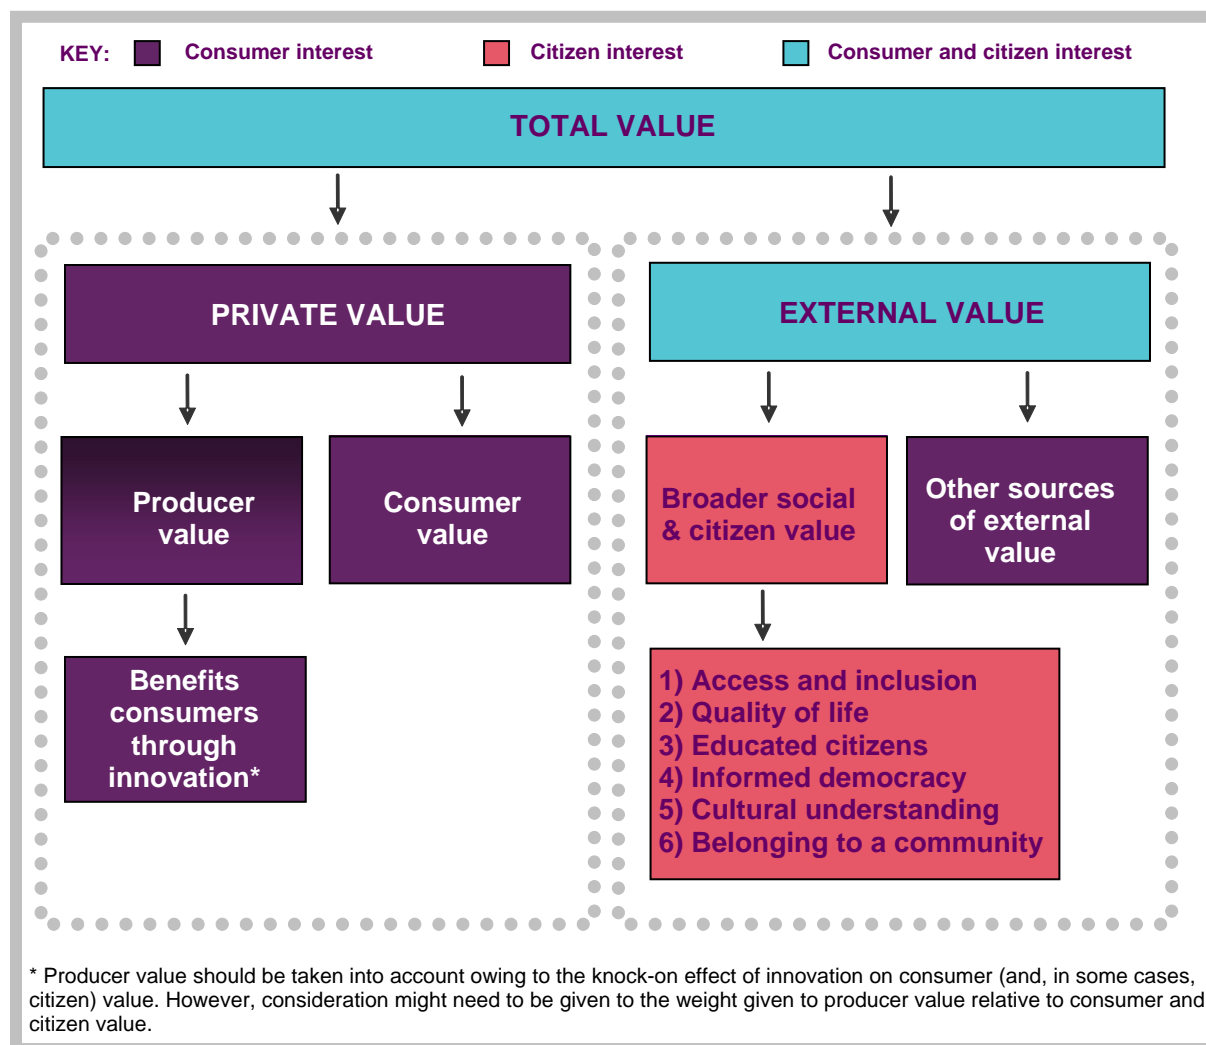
KEY: Consumer interest Citizen interest Consumer and citizen interest

TOTAL VALUE

PRIVATE VALUE

Producer value

Consumer value

Benefits consumers through innovation*

EXTERNAL VALUE

Broader social & citizen value

Other sources of external value

1) Access and inclusion
2) Quality of life
3) Educated citizens
4) Informed democracy
5) Cultural understanding
6) Belonging to a community

* Producer value should be taken into account owing to the knock-on effect of innovation on consumer (and, in some cases, citizen) value. However, consideration might need to be given to the weight given to producer value relative to consumer and citizen value.